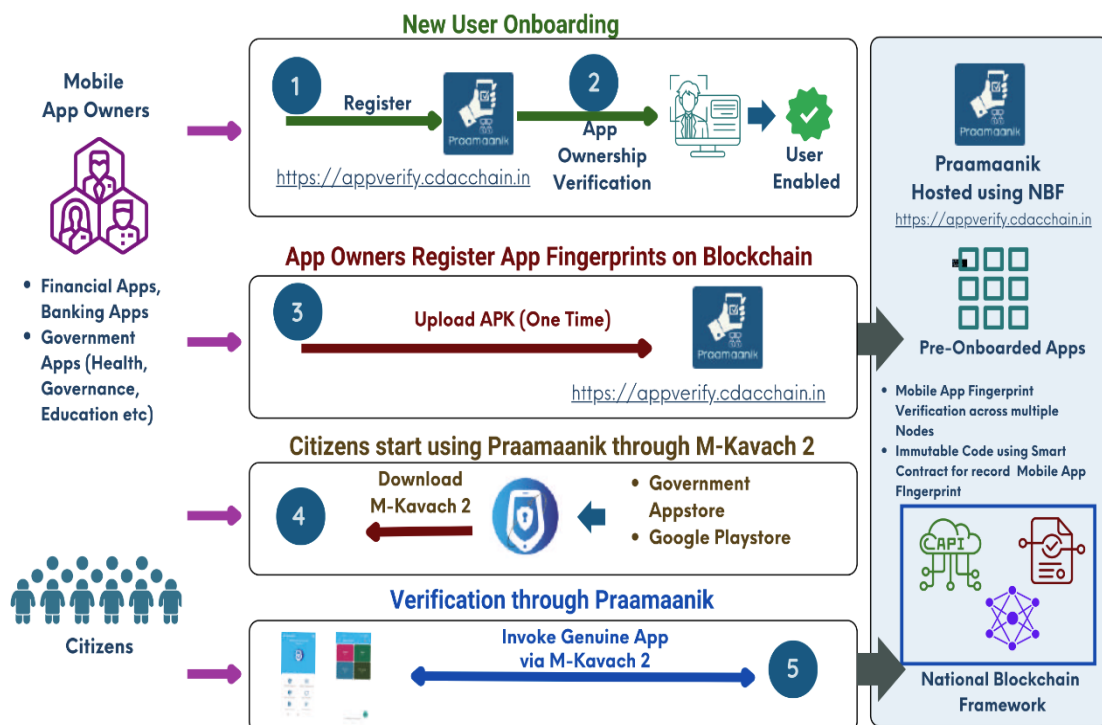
Mobile App Owners

• Financial Apps, Banking Apps
• Government Apps (Health, Governance, Education etc)

Citizens

New User Onboarding

1 Register Praamaanik 2 App Ownership Verification User Enabled

https://appverify.cdacchain.in

App Owners Register App Fingerprints on Blockchain

3 Upload APK (One Time) Praamaanik

https://appverify.cdacchain.in

Citizens start using Praamaanik through M-Kavach 2

4 Download M-Kavach 2

• Government Appstore
• Google Playstore

Verification through Praamaanik

Invoke Genuine App via M-Kavach 2 5

Praamaanik

Praamaanik Hosted using NBF

https://appverify.cdacchain.in

Pre-Onboarded Apps

• Mobile App Fingerprint Verification across multiple Nodes
• Immutable Code using Smart Contract for record Mobile App FIngerprint

API

National Blockchain Framework